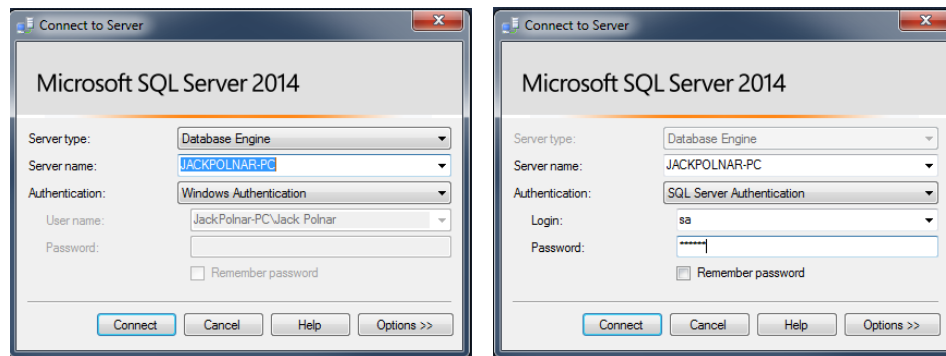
Connect to Server

Microsoft SQL Server 2014

Server type: Database Engine
Server name: JACKPOLNAR-PC
Authentication: Windows Authentication
User name: JackPolnar-PC\Jack Polnar
Password:
Remember password

Connect Cancel Help Options >>

Connect to Server

Microsoft SQL Server 2014

Server type: Database Engine
Server name: JACKPOLNAR-PC
Authentication: SQL Server Authentication
Login: sa
Password: *******
Remember password

Connect Cancel Help Options >>